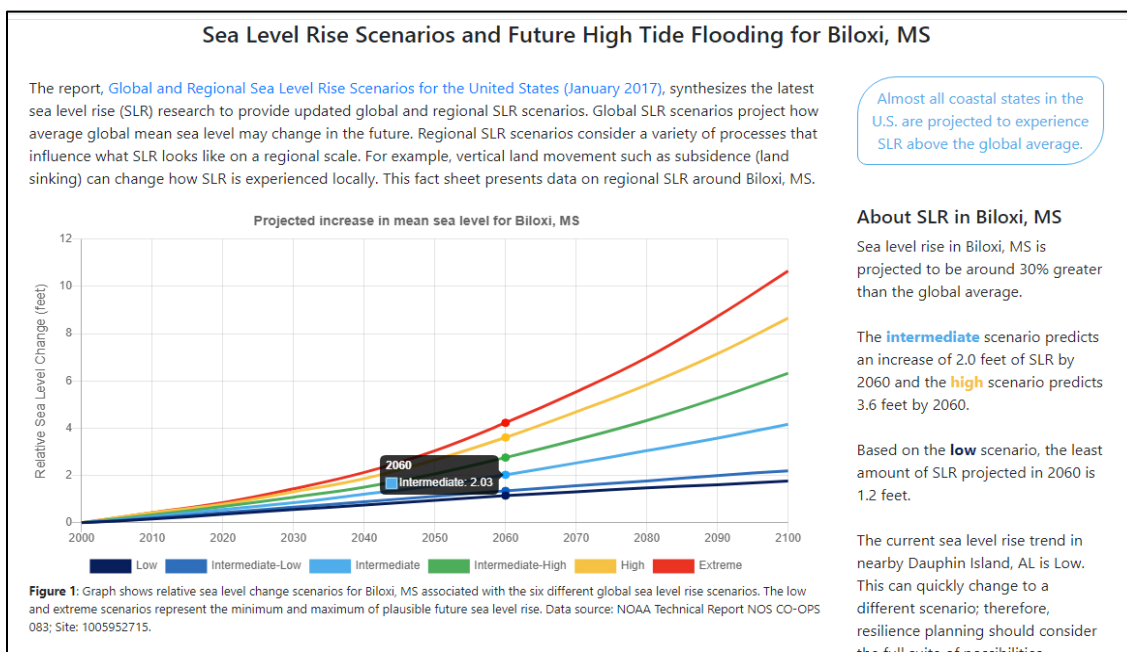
Sea Level Rise Scenarios and Future High Tide Flooding for Biloxi, MS

The report, Global and Regional Sea Level Rise Scenarios for the United States (January 2017), synthesizes the latest sea level rise (SLR) research to provide updated global and regional SLR scenarios. Global SLR scenarios project how average global mean sea level may change in the future. Regional SLR scenarios consider a variety of processes that influence what SLR looks like on a regional scale. For example, vertical land movement such as subsidence (land sinking) can change how SLR is experienced locally. This fact sheet presents data on regional SLR around Biloxi, MS.

Almost all coastal states in the U.S. are projected to experience SLR above the global average.

Projected increase in mean sea level for Biloxi, MS

Relative Sea Level Change (feet)

12
10
8
6
4
2
0

2000 2010 2020 2030 2040 2050 2060 2070 2080 2090 2100

2060
Intermediate: 2.03

Low Intermediate-Low Intermediate Intermediate-High High Extreme

Figure 1: Graph shows relative sea level change scenarios for Biloxi, MS associated with the six different global sea level rise scenarios. The low and extreme scenarios represent the minimum and maximum of plausible future sea level rise. Data source: NOAA Technical Report NOS CO-OPS 083; Site: 1005952715.

About SLR in Biloxi, MS

Sea level rise in Biloxi, MS is projected to be around 30% greater than the global average.

The intermediate scenario predicts an increase of 2.0 feet of SLR by 2060 and the high scenario predicts 3.6 feet by 2060.

Based on the low scenario, the least amount of SLR projected in 2060 is 1.2 feet.

The current sea level rise trend in nearby Dauphin Island, AL is Low. This can quickly change to a different scenario; therefore, resilience planning should consider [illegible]